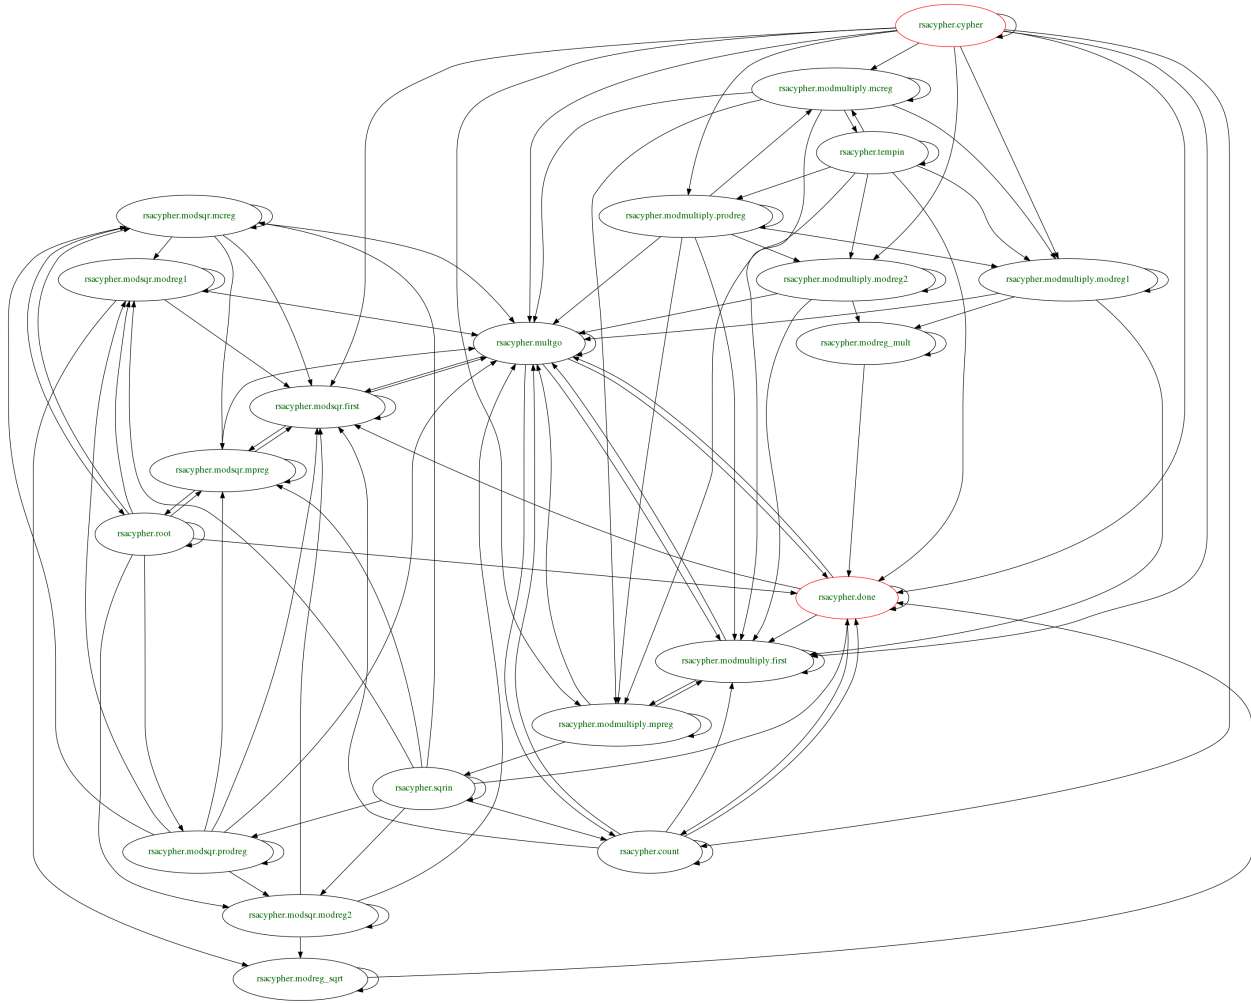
rsacypher.cypher

rsacypher.modmultiply.mcreg

rsacypher.tempin

rsacypher.modsqr.mcreg

rsacypher.modmultiply.prodreg

rsacypher.modsqr.modreg1

rsacypher.modmultiply.modreg2

rsacypher.modmultiply.modreg1

rsacypher.multgo

rsacypher.modreg_mult

rsacypher.modsqr.first

rsacypher.modsqr.mpreg

rsacypher.root

rsacypher.done

rsacypher.modmultiply.first

rsacypher.modmultiply.mpreg

rsacypher.sqrin

rsacypher.modsqr.prodreg

rsacypher.count

rsacypher.modsqr.modreg2

rsacypher.modreg_sqrt